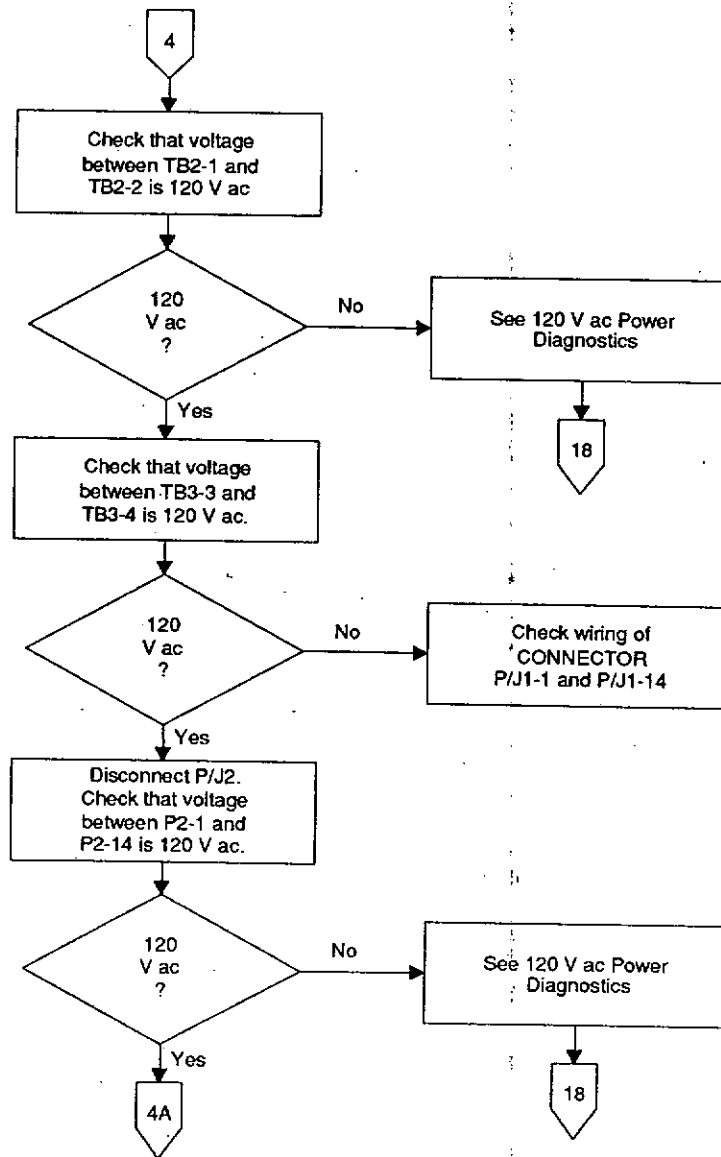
4

Check that voltage between TB2-1 and TB2-2 is 120 V ac

120 V ac ?

No

See 120 V ac Power Diagnostics

18

Yes

Check that voltage between TB3-3 and TB3-4 is 120 V ac.

120 V ac ?

No

Check wiring of CONNECTOR P/J1-1 and P/J1-14

Yes

Disconnect P/J2. Check that voltage between P2-1 and P2-14 is 120 V ac.

120 V ac ?

No

See 120 V ac Power Diagnostics

18

Yes

4A